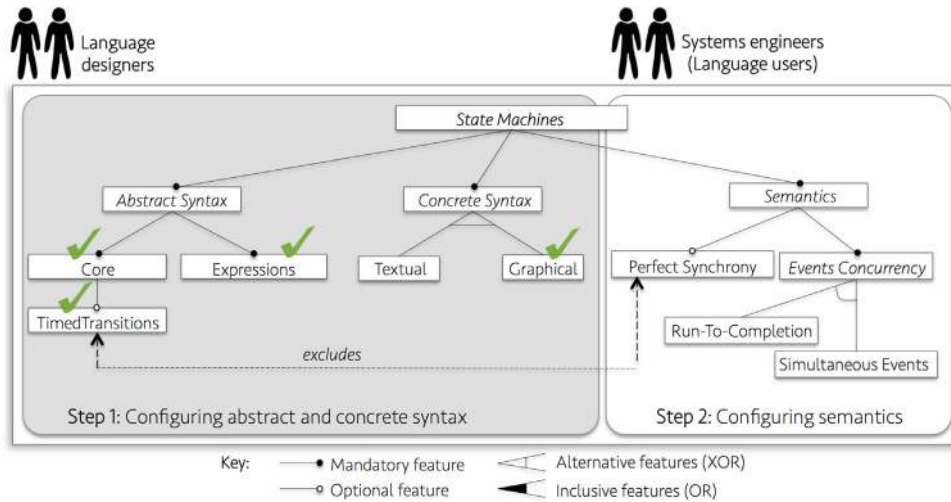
Language designers

Systems engineers (Language users)

State Machines

Abstract Syntax

Concrete Syntax

Semantics

Core

Expressions

Textual

Graphical

Perfect Synchrony

Events Concurrency

TimedTransitions

Run-To-Completion

excludes

Simultaneous Events

Step 1: Configuring abstract and concrete syntax

Step 2: Configuring semantics

Key:

Mandatory feature

Optional feature

Alternative features (XOR)

Inclusive features (OR)